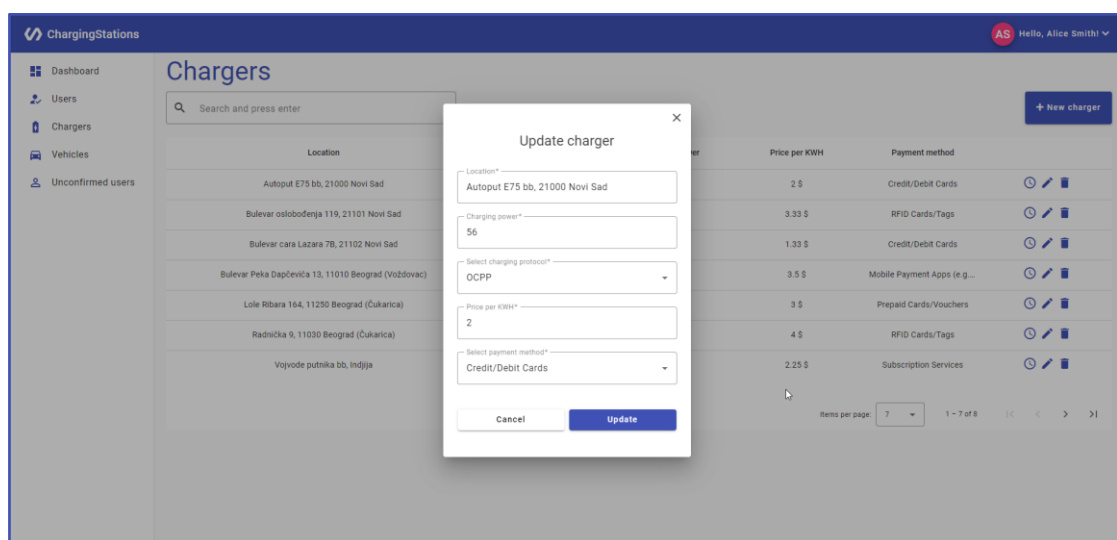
ChargingStations

AS Hello, Alice Smith!

Dashboard
Users
Chargers
Vehicles
Unconfirmed users

Chargers

Search and press enter

+ New charger

| Location | ...er | Price per KWH | Payment method |
|---|---|---|---|
| Autoput E75 bb, 21000 Novi Sad | | 2 $ | Credit/Debit Cards |
| Bulevar oslobođenja 119, 21101 Novi Sad | | 3.33 $ | RFID Cards/Tags |
| Bulevar cara Lazara 7B, 21102 Novi Sad | | 1.33 $ | Credit/Debit Cards |
| Bulevar Peka Dapčevića 13, 11010 Beograd (Voždovac) | | 3.5 $ | Mobile Payment Apps (e.g... |
| Lole Ribara 164, 11250 Beograd (Čukarica) | | 3 $ | Prepaid Cards/Vouchers |
| Radnička 9, 11030 Beograd (Čukarica) | | 4 $ | RFID Cards/Tags |
| Vojvode putnika bb, Indjija | | 2.25 $ | Subscription Services |

Items per page: 7  1 – 7 of 8

Update charger

Location*
Autoput E75 bb, 21000 Novi Sad

Charging power*
56

Select charging protocol*
OCPP

Price per KWH*
2

Select payment method*
Credit/Debit Cards

Cancel
Update